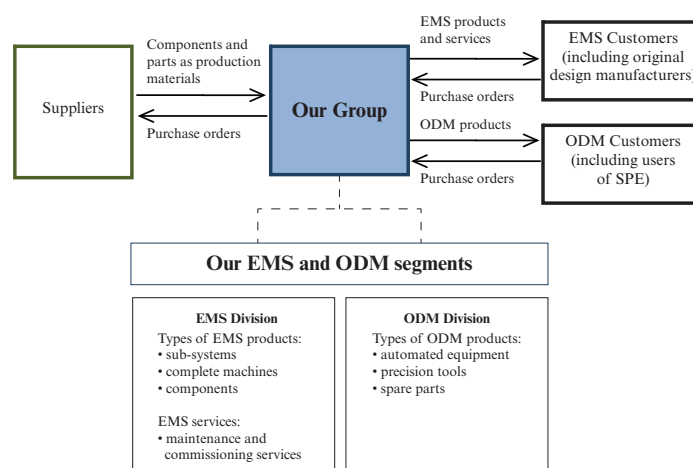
Suppliers

Components and parts as production materials

Purchase orders

Our Group

EMS products and services

Purchase orders

EMS Customers (including original design manufacturers)

ODM products

Purchase orders

ODM Customers (including users of SPE)

Our EMS and ODM segments

EMS Division
Types of EMS products:
• sub-systems
• complete machines
• components

EMS services:
• maintenance and commissioning services

ODM Division
Types of ODM products:
• automated equipment
• precision tools
• spare parts